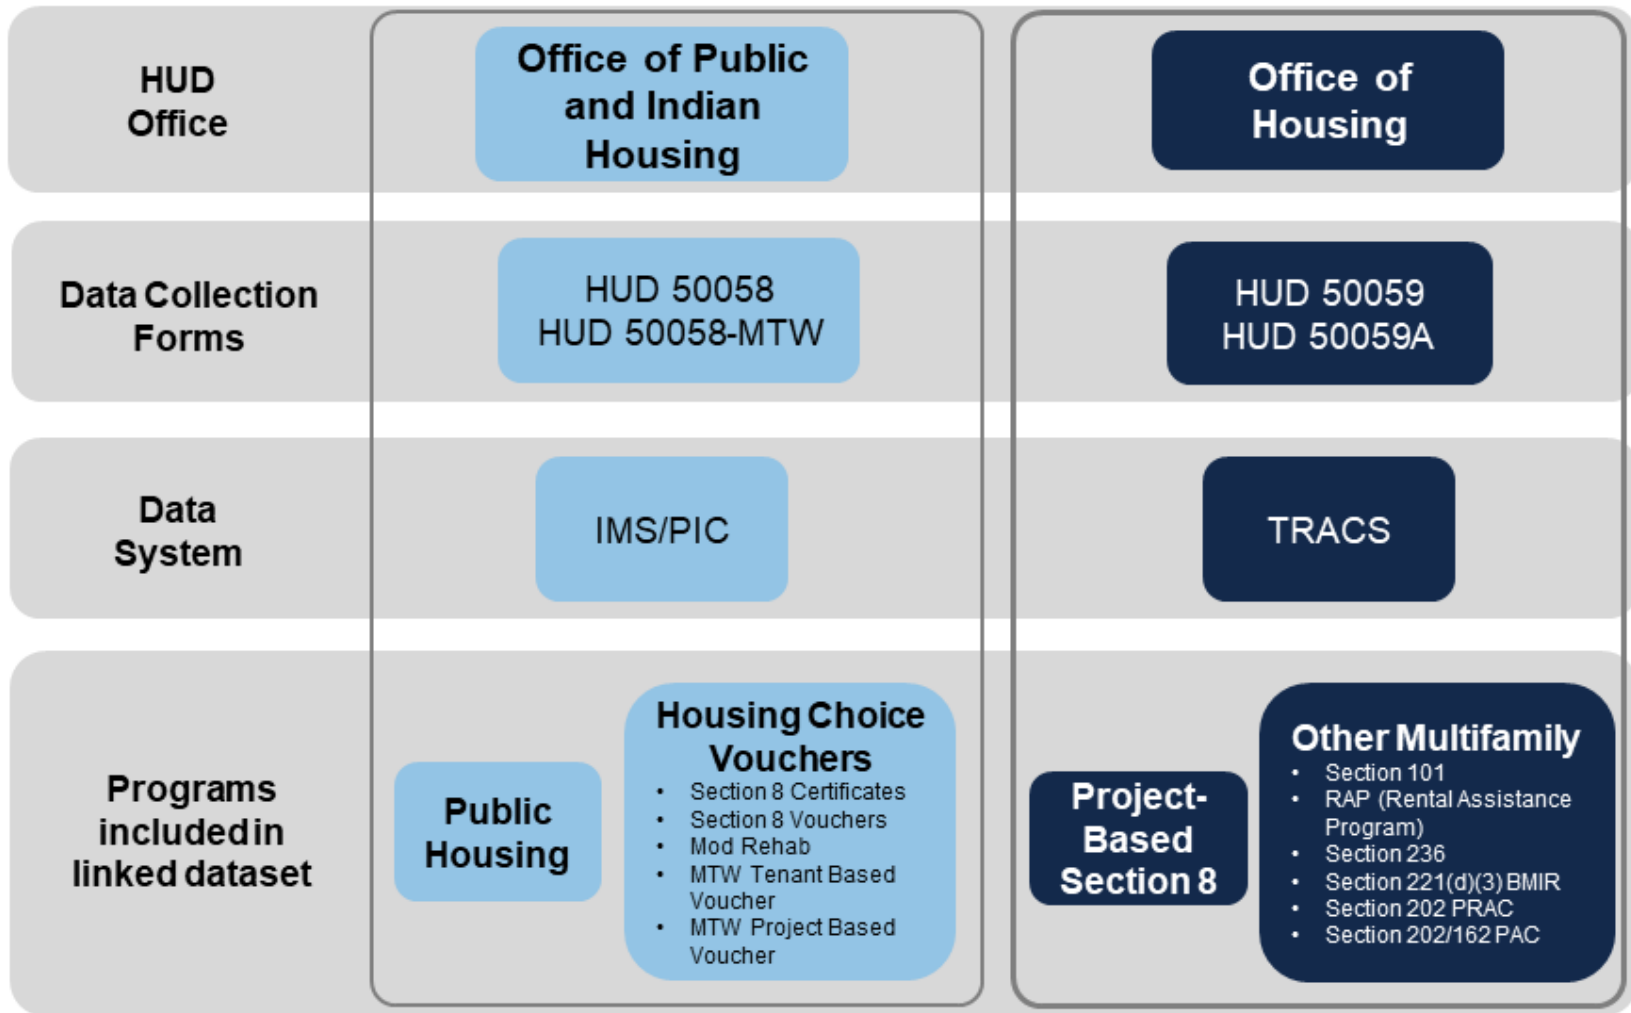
HUD Office

Office of Public and Indian Housing

Office of Housing

Data Collection Forms

HUD 50058
HUD 50058-MTW

HUD 50059
HUD 50059A

Data System

IMS/PIC

TRACS

Programs included in linked dataset

Public Housing

Housing Choice Vouchers
- Section 8 Certificates
- Section 8 Vouchers
- Mod Rehab
- MTW Tenant Based Voucher
- MTW Project Based Voucher

Project-Based Section 8

Other Multifamily
- Section 101
- RAP (Rental Assistance Program)
- Section 236
- Section 221(d)(3) BMIR
- Section 202 PRAC
- Section 202/162 PAC